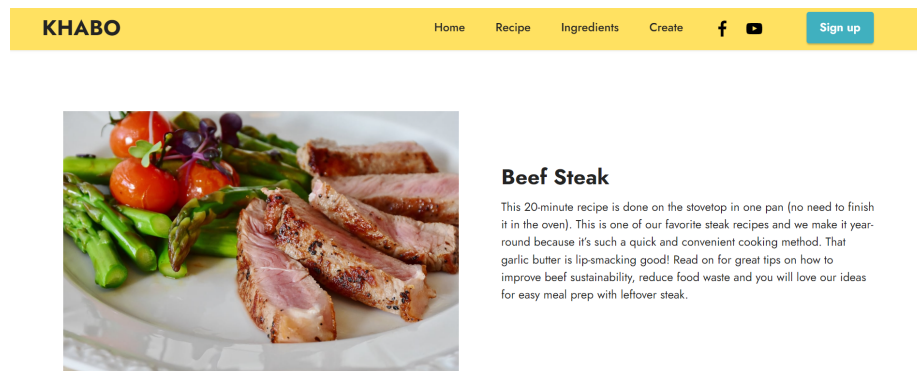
KHABO

Home Recipe Ingredients Create

Sign up

Beef Steak

This 20-minute recipe is done on the stovetop in one pan (no need to finish it in the oven). This is one of our favorite steak recipes and we make it year-round because it's such a quick and convenient cooking method. That garlic butter is lip-smacking good! Read on for great tips on how to improve beef sustainability, reduce food waste and you will love our ideas for easy meal prep with leftover steak.